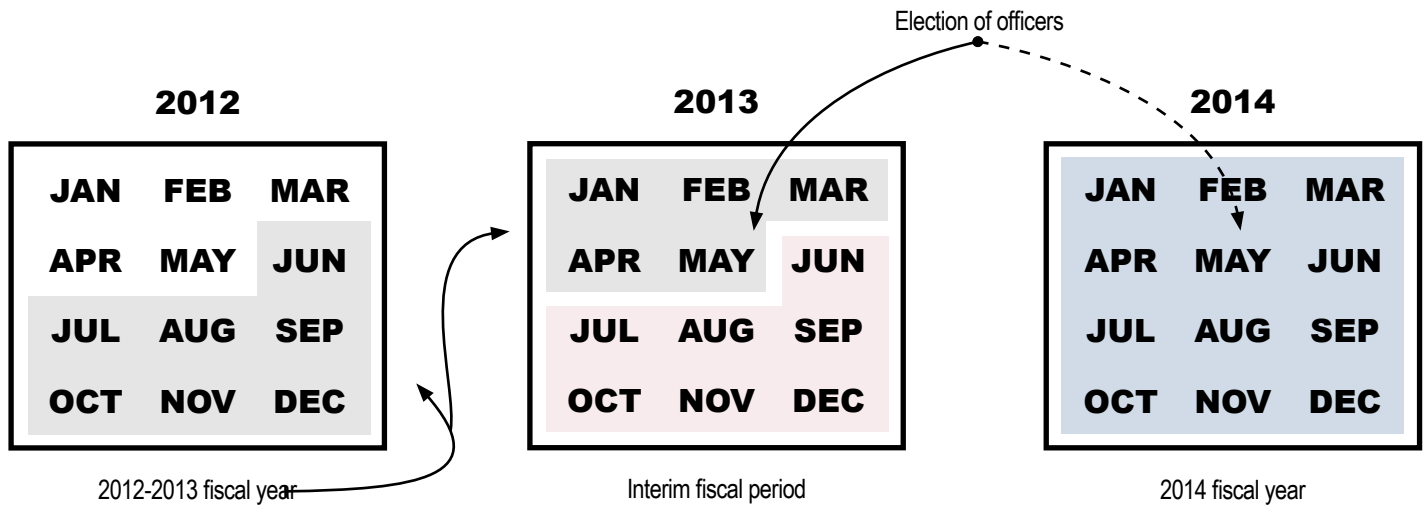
Election of officers

2012

| JAN | FEB | MAR |
|---|---|---|
| APR | MAY | JUN |
| JUL | AUG | SEP |
| OCT | NOV | DEC |

2012-2013 fiscal year

2013

| JAN | FEB | MAR |
|---|---|---|
| APR | MAY | JUN |
| JUL | AUG | SEP |
| OCT | NOV | DEC |

Interim fiscal period

2014

| JAN | FEB | MAR |
|---|---|---|
| APR | MAY | JUN |
| JUL | AUG | SEP |
| OCT | NOV | DEC |

2014 fiscal year